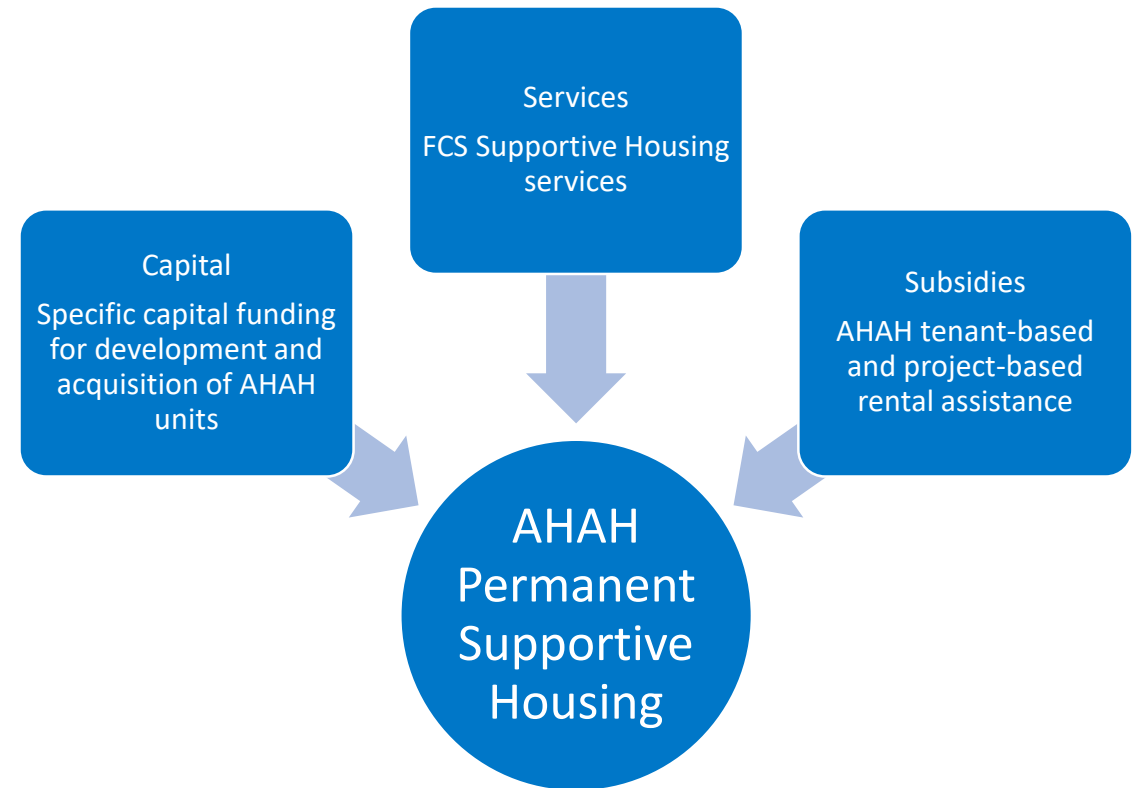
Services
FCS Supportive Housing services

Capital
Specific capital funding for development and acquisition of AHAH units

Subsidies
AHAH tenant-based and project-based rental assistance

AHAH Permanent Supportive Housing